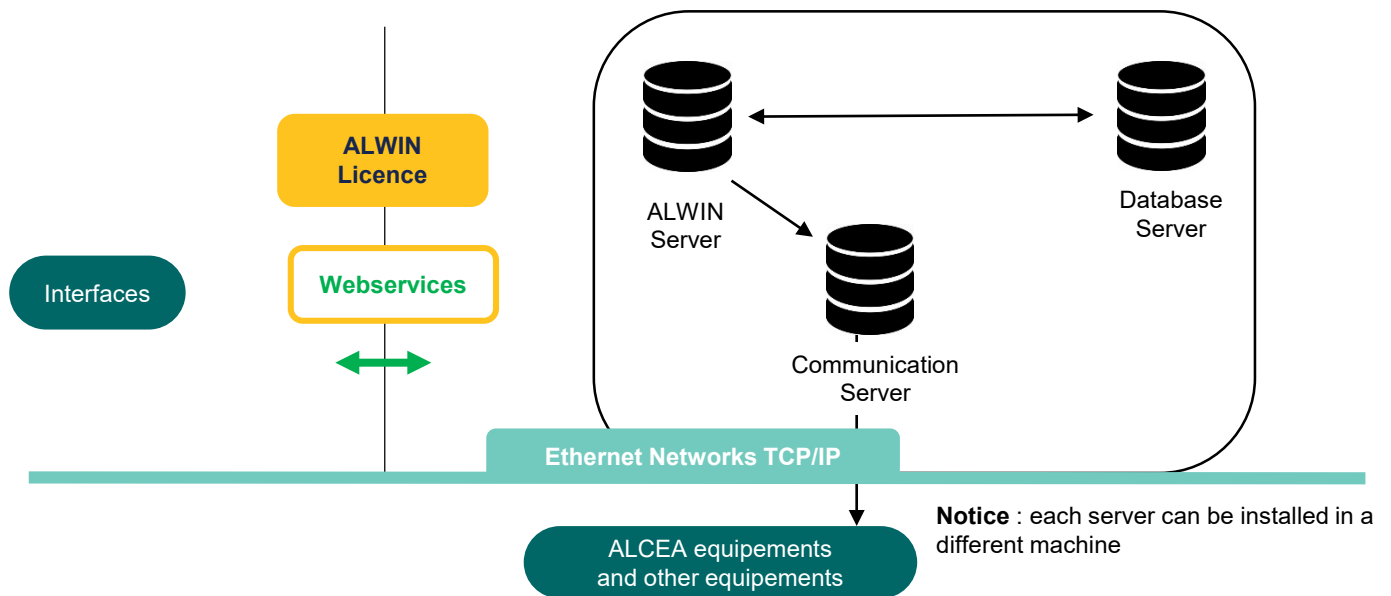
ALWIN Licence

Webservices

Interfaces

ALWIN Server

Database Server

Communication Server

Ethernet Networks TCP/IP

ALCEA equipements and other equipements

**Notice** : each server can be installed in a different machine